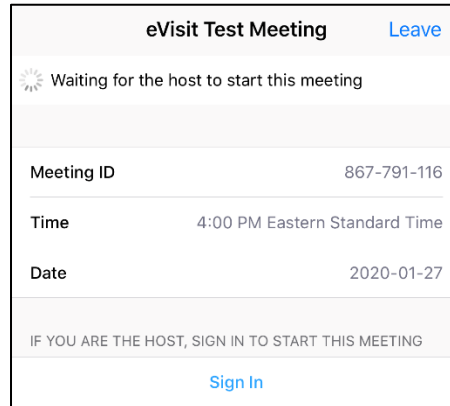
eVisit Test Meeting
Leave

Waiting for the host to start this meeting

Meeting ID 867-791-116

Time 4:00 PM Eastern Standard Time

Date 2020-01-27

IF YOU ARE THE HOST, SIGN IN TO START THIS MEETING

Sign In